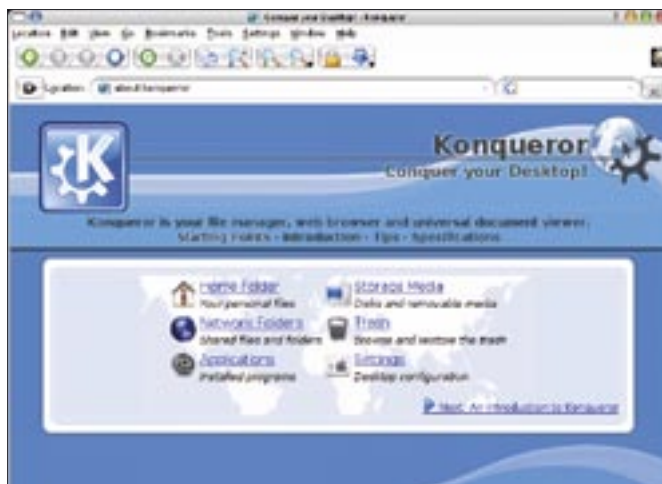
Conquer your Desktop! - Konqueror

Location Edit View Go Bookmarks Tools Settings Window Help

Location: about:konqueror

Konqueror
Conquer your Desktop!

Konqueror is your file manager, web browser and universal document viewer.
Starting Points - Introduction - Tips - Specifications

Home Folder
Your personal files

Network Folders
Shared files and folders

Applications
Installed programs

Storage Media
Disks and removable media

Trash
Browse and restore the trash

Settings
Desktop configuration

Next: An Introduction to Konqueror